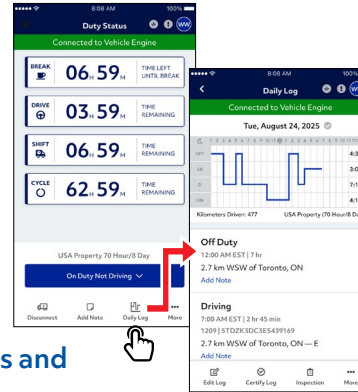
8:08 AM
100%
Duty Status
WW
Connected to Vehicle Engine

BREAK
06H 59M
TIME LEFT UNTIL BREAK

DRIVE
03H 59M
TIME REMAINING

SHIFT
06H 59M
TIME REMAINING

CYCLE
62H 59M
TIME REMAINING

USA Property 70 Hour/8 Day
On Duty Not Driving

Disconnect
Add Note
Daily Log
More

s and

8:08 AM
100%
Daily Log
WW
Connected to Vehicle Engine
Tue, August 24, 2025
OFF
SB
D
ON
4:3
3:0
7:1
4:1
Kilometers Driven: 477
USA Property (70 Hour/8 Da

Off Duty
12:00 AM EST | 7 hr
2.7 km WSW of Toronto, ON
Add Note

Driving
7:00 AM EST | 2 hr 45 min
1209 | STDZK3DC3ES439169
2.7 km WSW of Toronto, ON — E
Add Note

Edit Log
Certify Log
Inspection
More